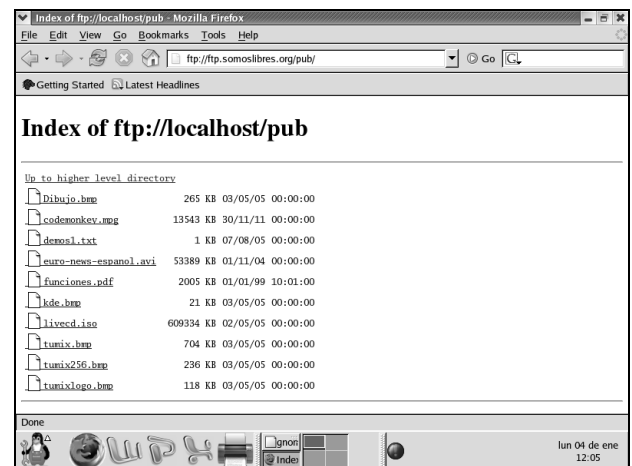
Index of ftp://localhost/pub - Mozilla Firefox

File Edit View Go Bookmarks Tools Help

ftp://ftp.somoslibres.org/pub/

Go

Getting Started Latest Headlines

# Index of ftp://localhost/pub

Up to higher level directory

| | | | |
|---|---|---|---|
| Dibujo.bmp | 265 KB | 03/05/05 | 00:00:00 |
| codemonkey.mpg | 13543 KB | 30/11/11 | 00:00:00 |
| demos1.txt | 1 KB | 07/08/05 | 00:00:00 |
| euro-news-espanol.avi | 53389 KB | 01/11/04 | 00:00:00 |
| funciones.pdf | 2005 KB | 01/01/99 | 10:01:00 |
| kde.bmp | 21 KB | 03/05/05 | 00:00:00 |
| livecd.iso | 609334 KB | 02/05/05 | 00:00:00 |
| tumix.bmp | 704 KB | 03/05/05 | 00:00:00 |
| tumix256.bmp | 236 KB | 03/05/05 | 00:00:00 |
| tumixlogo.bmp | 118 KB | 03/05/05 | 00:00:00 |

Done

gnon

Index

lun 04 de ene
12:05